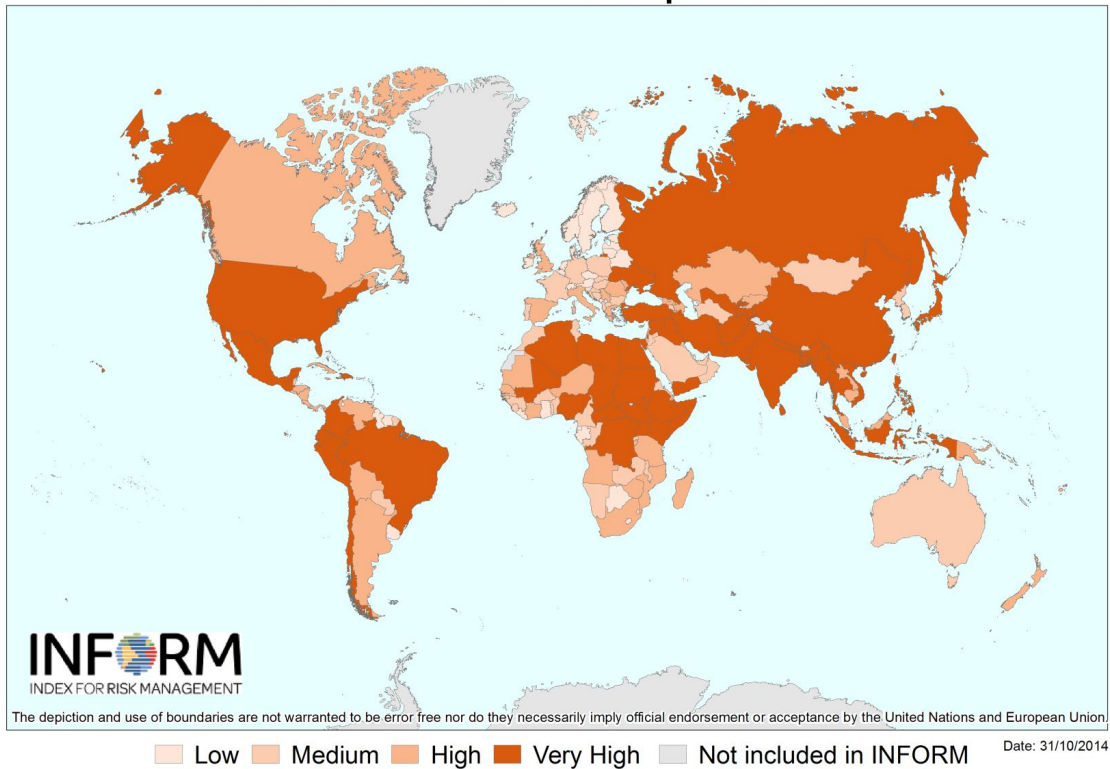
INFORM
INDEX FOR RISK MANAGEMENT

The depiction and use of boundaries are not warranted to be error free nor do they necessarily imply official endorsement or acceptance by the United Nations and European Union.

Low Medium High Very High Not included in INFORM

Date: 31/10/2014